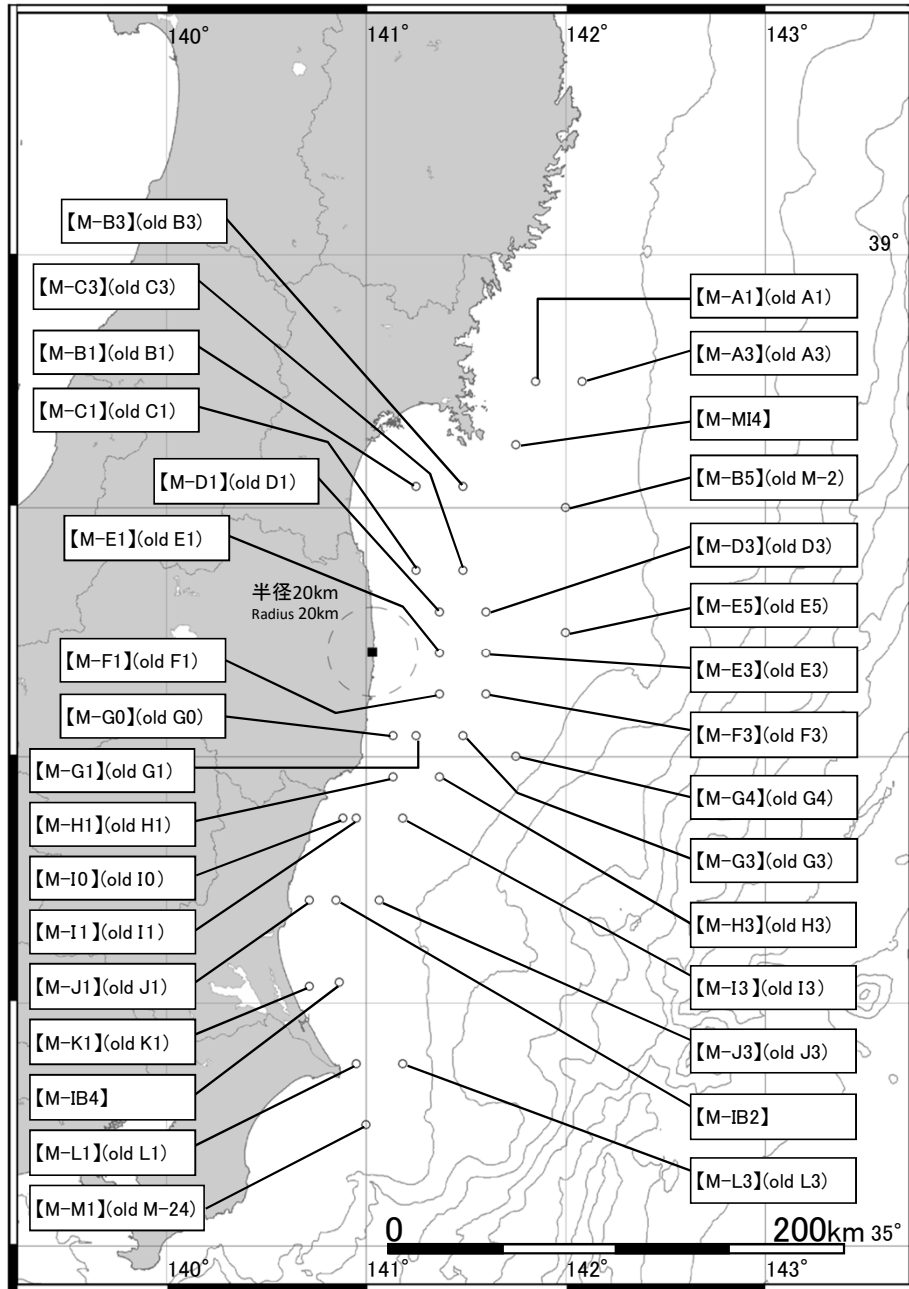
140°
141°
142°
143°
39°

【M-B3】(old B3)
【M-C3】(old C3)
【M-B1】(old B1)
【M-C1】(old C1)
【M-D1】(old D1)
【M-E1】(old E1)
半径20km
Radius 20km
【M-F1】(old F1)
【M-G0】(old G0)
【M-G1】(old G1)
【M-H1】(old H1)
【M-I0】(old I0)
【M-I1】(old I1)
【M-J1】(old J1)
【M-K1】(old K1)
【M-IB4】
【M-L1】(old L1)
【M-M1】(old M-24)

【M-A1】(old A1)
【M-A3】(old A3)
【M-MI4】
【M-B5】(old M-2)
【M-D3】(old D3)
【M-E5】(old E5)
【M-E3】(old E3)
【M-F3】(old F3)
【M-G4】(old G4)
【M-G3】(old G3)
【M-H3】(old H3)
【M-I3】(old I3)
【M-J3】(old J3)
【M-IB2】
【M-L3】(old L3)

0
200km
35°
140°
141°
142°
143°